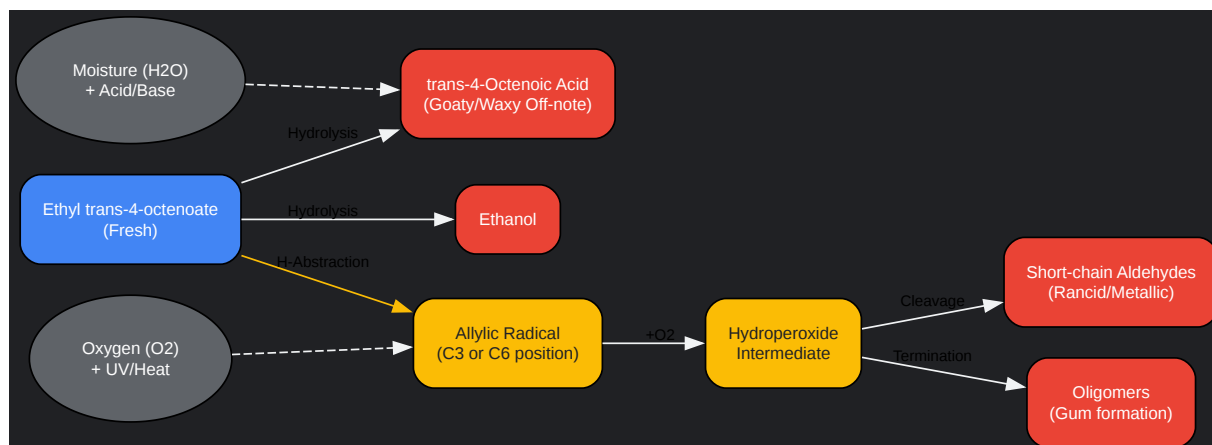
Moisture (H2O)
+ Acid/Base

trans-4-Octenoic Acid
(Goaty/Waxy Off-note)

Hydrolysis

Ethyl trans-4-octenoate
(Fresh)

Hydrolysis

Ethanol

H-Abstraction

Short-chain Aldehydes
(Rancid/Metallic)

Cleavage

Oxygen (O2)
+ UV/Heat

Allylic Radical
(C3 or C6 position)

+O2

Hydroperoxide
Intermediate

Termination

Oligomers
(Gum formation)